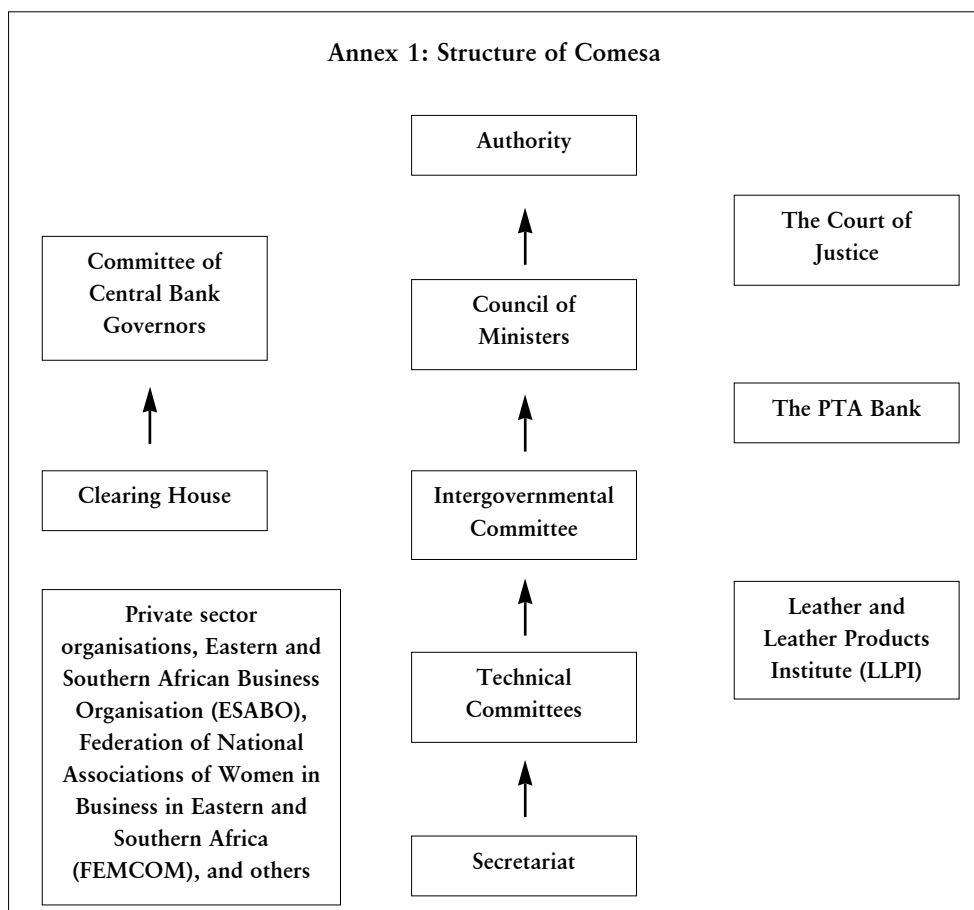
Annex 1: Structure of Comesa

Authority

Committee of Central Bank Governors

Council of Ministers

The Court of Justice

The PTA Bank

Clearing House

Intergovernmental Committee

Private sector organisations, Eastern and Southern African Business Organisation (ESABO), Federation of National Associations of Women in Business in Eastern and Southern Africa (FEMCOM), and others

Technical Committees

Leather and Leather Products Institute (LLPI)

Secretariat